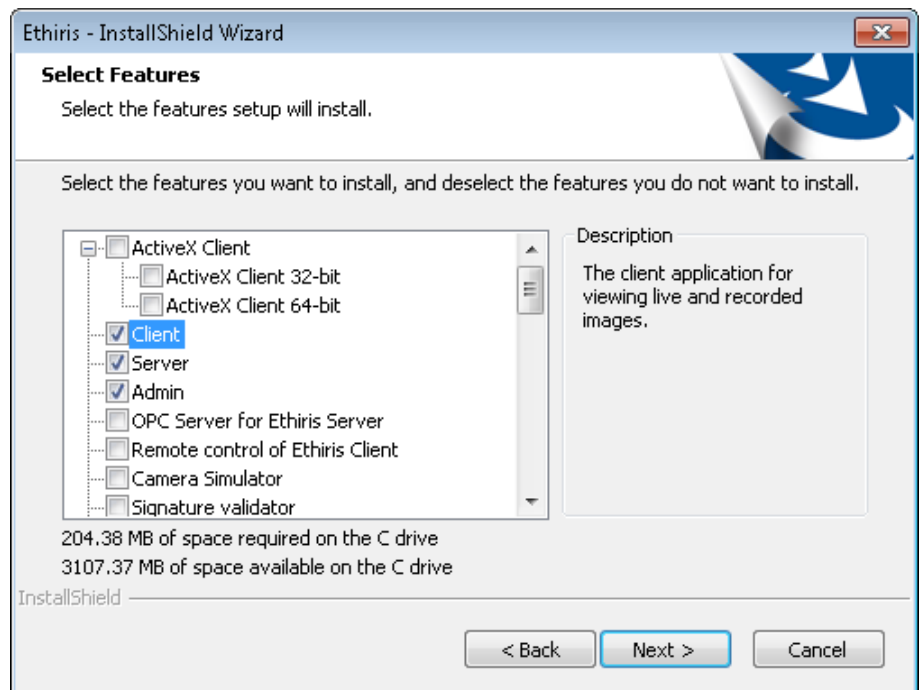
Ethiris - InstallShield Wizard

Select Features

Select the features setup will install.

Select the features you want to install, and deselect the features you do not want to install.

ActiveX Client
ActiveX Client 32-bit
ActiveX Client 64-bit
Client
Server
Admin
OPC Server for Ethiris Server
Remote control of Ethiris Client
Camera Simulator
Signature validator

Description

The client application for viewing live and recorded images.

204.38 MB of space required on the C drive
3107.37 MB of space available on the C drive

InstallShield

< Back
Next >
Cancel